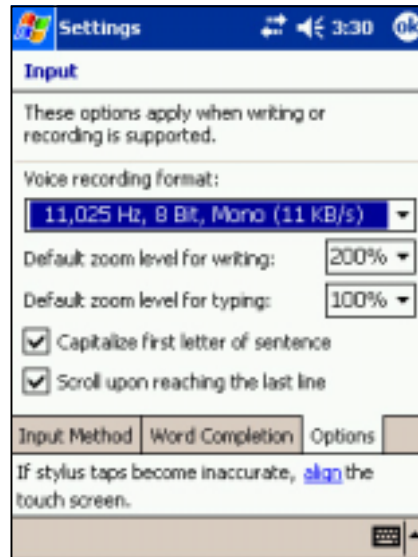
Settings 3:30 ok

Input

These options apply when writing or recording is supported.

Voice recording format:

11,025 Hz, 8 Bit, Mono (11 KB/s)

Default zoom level for writing: 200%

Default zoom level for typing: 100%

Capitalize first letter of sentence

Scroll upon reaching the last line

Input Method | Word Completion | Options

If stylus taps become inaccurate, align the touch screen.